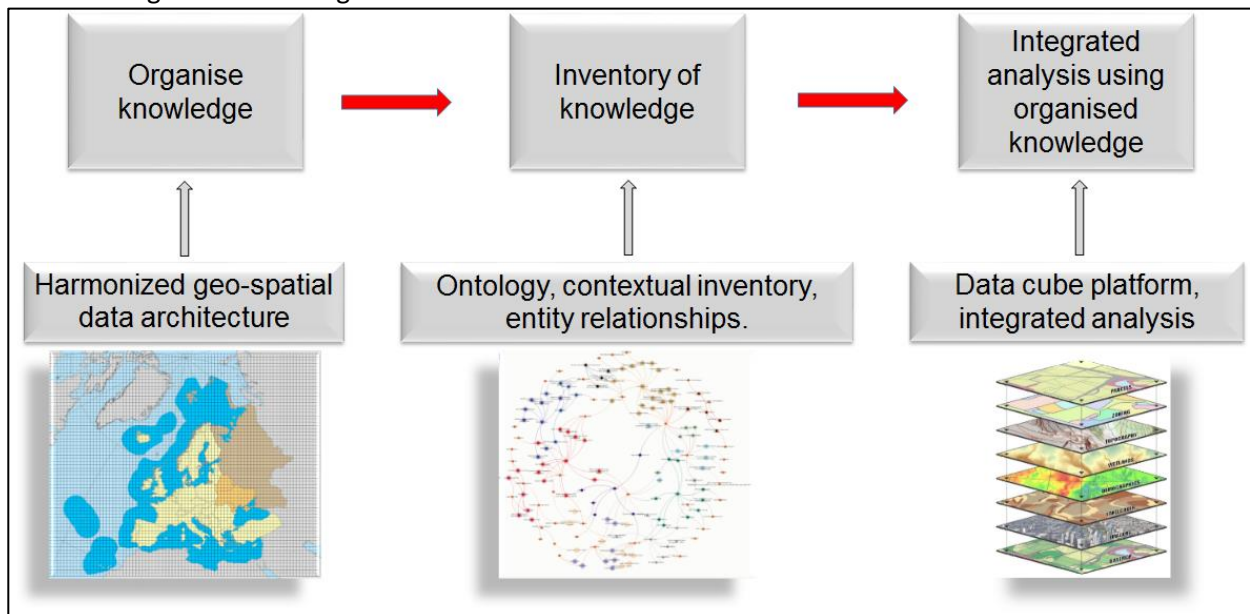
Organise knowledge

Inventory of knowledge

Integrated analysis using organised knowledge

Harmonized geo-spatial data architecture

Ontology, contextual inventory, entity relationships.

Data cube platform, integrated analysis

PARCELS

ZONING

TOPOGRAPHY

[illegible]

DEMOGRAPHICS

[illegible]

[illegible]

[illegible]